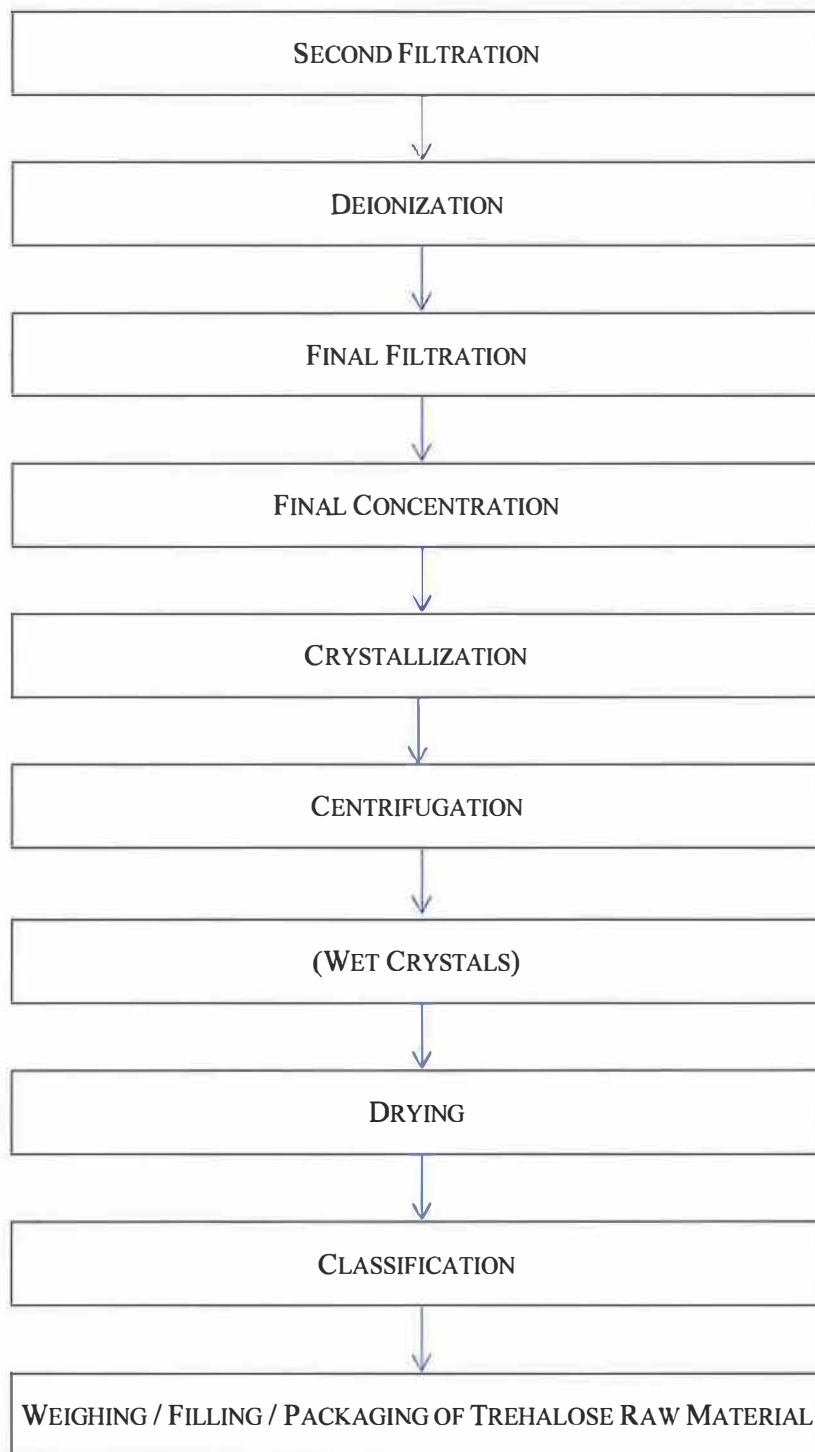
SECOND FILTRATION

DEIONIZATION

FINAL FILTRATION

FINAL CONCENTRATION

CRYSTALLIZATION

CENTRIFUGATION

(WET CRYSTALS)

DRYING

CLASSIFICATION

WEIGHING / FILLING / PACKAGING OF TREHALOSE RAW MATERIAL